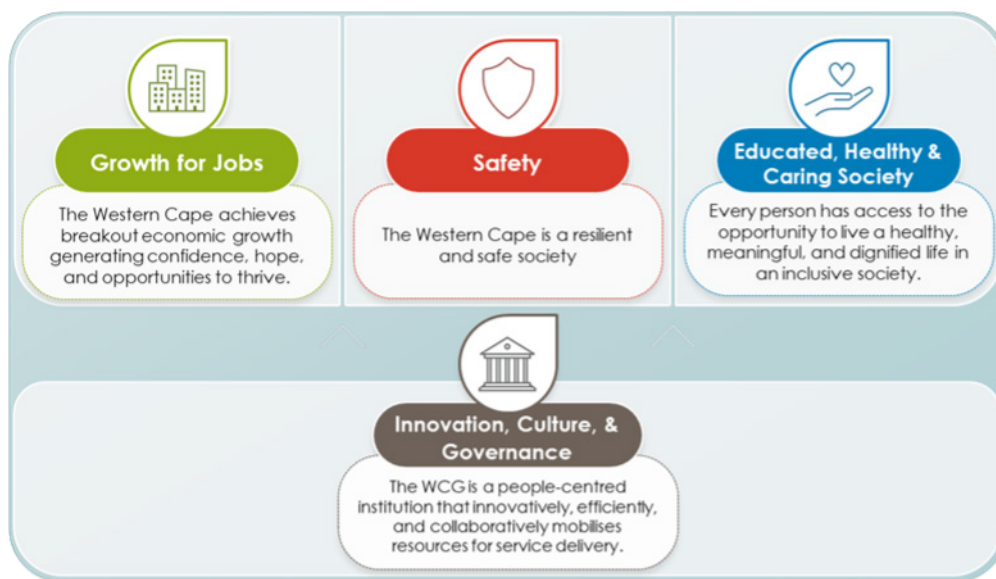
Growth for Jobs

The Western Cape achieves breakout economic growth generating confidence, hope, and opportunities to thrive.

Safety

The Western Cape is a resilient and safe society

Educated, Healthy & Caring Society

Every person has access to the opportunity to live a healthy, meaningful, and dignified life in an inclusive society.

Innovation, Culture, & Governance

The WCG is a people-centred institution that innovatively, efficiently, and collaboratively mobilises resources for service delivery.